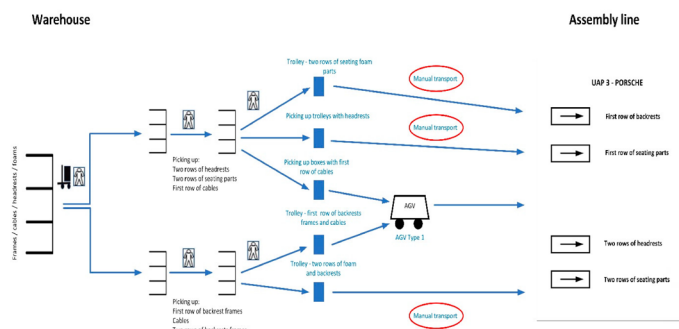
Warehouse

Assembly line

Frames / cables / headrests / foams

Picking up:
Two rows of headrests
Two rows of seating parts
First row of cables

Picking up:
First row of backrest frames
Cables
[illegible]

Trolley - two rows of seating foam parts

Manual transport

Picking up trolleys with headrests

Manual transport

Picking up boxes with first row of cables

AGV

AGV Type 1

Trolley - first row of backrests frames and cables

Trolley - two rows of foam and backrests

Manual transport

UAP 3 - PORSCHE

First row of backrests

First row of seating parts

Two rows of headrests

Two rows of seating parts